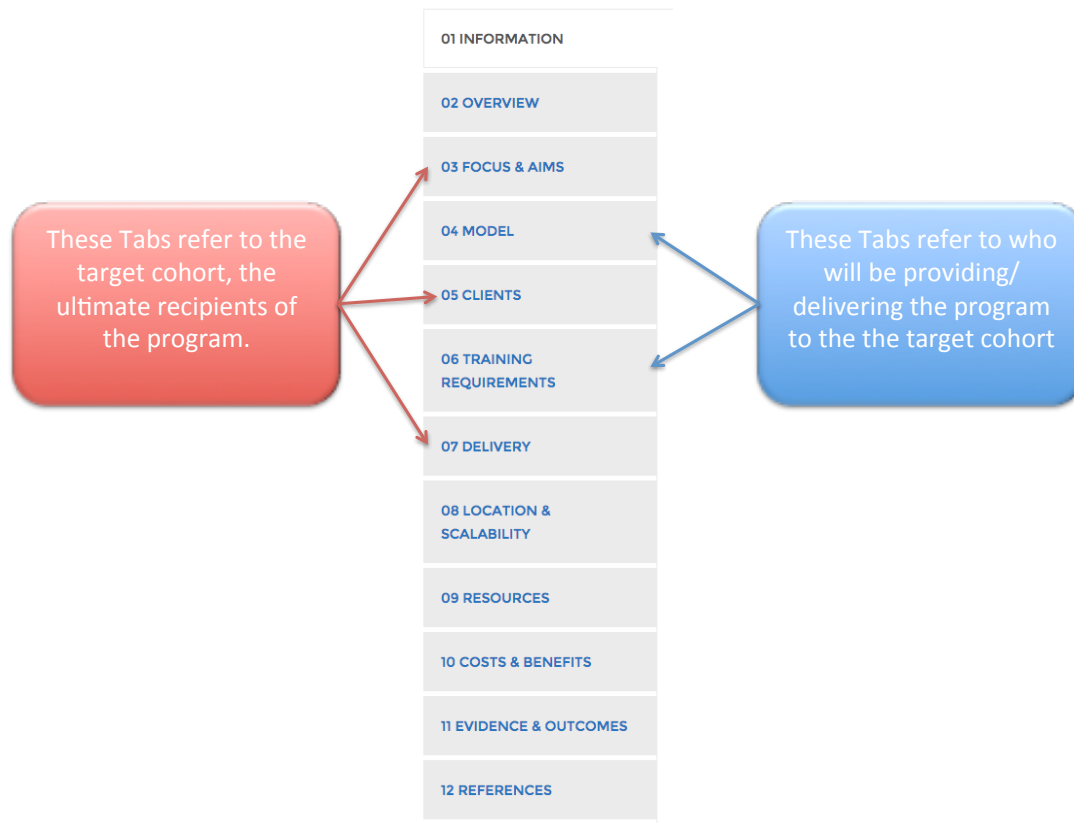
These Tabs refer to the target cohort, the ultimate recipients of the program.

01 INFORMATION

02 OVERVIEW

03 FOCUS & AIMS

04 MODEL

05 CLIENTS

06 TRAINING REQUIREMENTS

07 DELIVERY

08 LOCATION & SCALABILITY

09 RESOURCES

10 COSTS & BENEFITS

11 EVIDENCE & OUTCOMES

12 REFERENCES

These Tabs refer to who will be providing/ delivering the program to the the target cohort